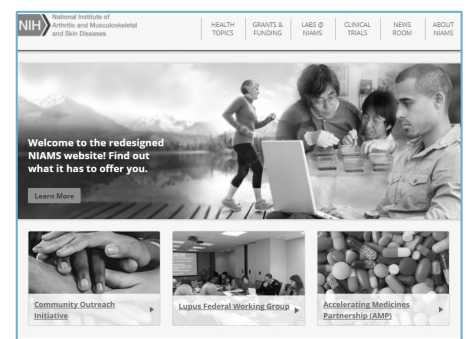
NIH National Institute of Arthritis and Musculoskeletal and Skin Diseases

HEALTH TOPICS | GRANTS & FUNDING | LABS @ NIAMS | CLINICAL TRIALS | NEWS ROOM | ABOUT NIAMS

Welcome to the redesigned NIAMS website! Find out what it has to offer you.

Learn More

Community Outreach Initiative

Lupus Federal Working Group

Accelerating Medicines Partnership (AMP)